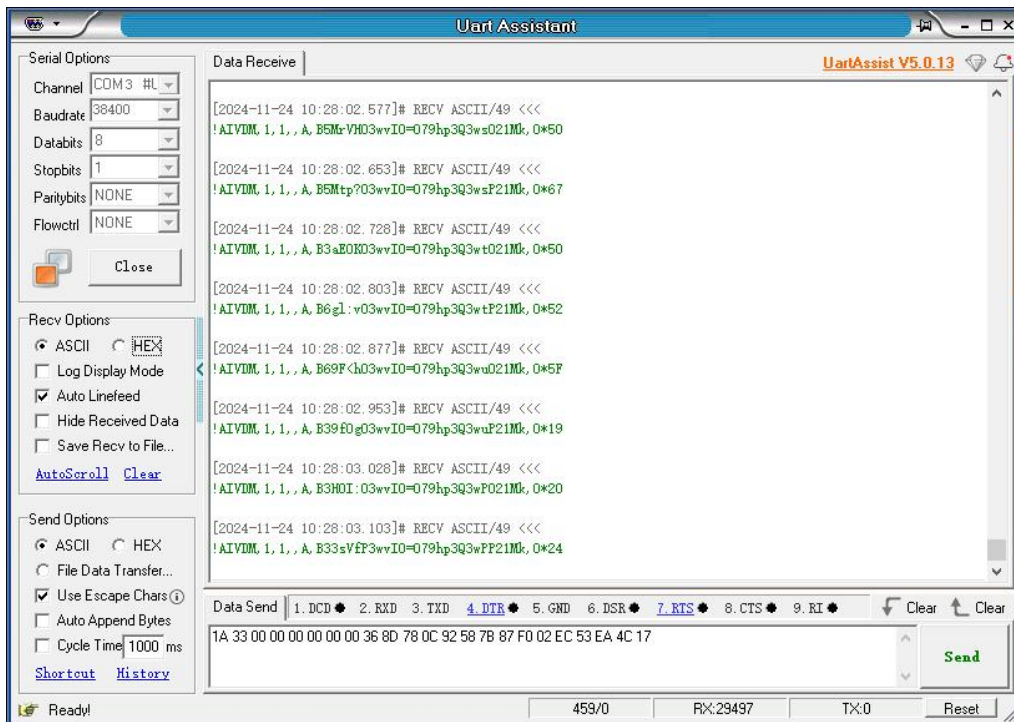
Uart Assistant

Serial Options
Channel COM3 #L
Baudrate 38400
Databits 8
Stopbits 1
Paritybits NONE
Flowctrl NONE
Close

Recv Options
ASCII HEX
Log Display Mode
Auto Linefeed
Hide Received Data
Save Recv to File...
AutoScroll Clear

Send Options
ASCII HEX
File Data Transfer...
Use Escape Chars
Auto Append Bytes
Cycle Time 1000 ms
Shortcut History

Data Receive
UartAssist V5.0.13

[2024-11-24 10:28:02.577]# RECV ASCII/49 <<<
!AIVDM,1,1,,A,B5MrVH03wvI0=079hp3Q3ws021Mk,0*50

[2024-11-24 10:28:02.653]# RECV ASCII/49 <<<
!AIVDM,1,1,,A,B5Mtp?03wvI0=079hp3Q3wsP21Mk,0*67

[2024-11-24 10:28:02.728]# RECV ASCII/49 <<<
!AIVDM,1,1,,A,B3aE0K03wvI0=079hp3Q3wt021Mk,0*50

[2024-11-24 10:28:02.803]# RECV ASCII/49 <<<
!AIVDM,1,1,,A,B6gl:v03wvI0=079hp3Q3wtP21Mk,0*52

[2024-11-24 10:28:02.877]# RECV ASCII/49 <<<
!AIVDM,1,1,,A,B69F<h03wvI0=079hp3Q3wu021Mk,0*5F

[2024-11-24 10:28:02.953]# RECV ASCII/49 <<<
!AIVDM,1,1,,A,B39f0g03wvI0=079hp3Q3wuP21Mk,0*19

[2024-11-24 10:28:03.028]# RECV ASCII/49 <<<
!AIVDM,1,1,,A,B3HOI:03wvI0=079hp3Q3wP021Mk,0*20

[2024-11-24 10:28:03.103]# RECV ASCII/49 <<<
!AIVDM,1,1,,A,B33sVfP3wvI0=079hp3Q3wPP21Mk,0*24

Data Send 1.DCD 2.RXD 3.TXD 4.DTR 5.GND 6.DSR 7.RTS 8.CTS 9.RI Clear Clear
1A 33 00 00 00 00 00 00 36 8D 78 0C 92 58 7B 87 F0 02 EC 53 EA 4C 17
Send

Ready! 459/0 RX:29497 TX:0 Reset